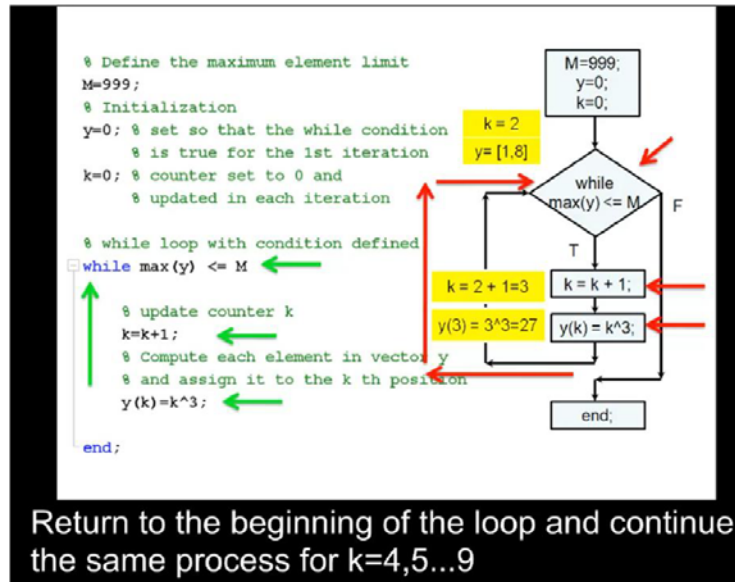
% Define the maximum element limit
M=999;
% Initialization
y=0; % set so that the while condition
% is true for the 1st iteration
k=0; % counter set to 0 and
% updated in each iteration

% while loop with condition defined
while max(y) <= M

% update counter k
k=k+1;
% Compute each element in vector y
% and assign it to the k th position
y(k)=k^3;

end;

M=999;
y=0;
k=0;

k = 2
y= [1,8]

while
max(y) <= M

F

T

k = 2 + 1=3

k = k + 1;

y(3) = 3^3=27

y(k) = k^3;

end;

Return to the beginning of the loop and continue the same process for k=4,5...9